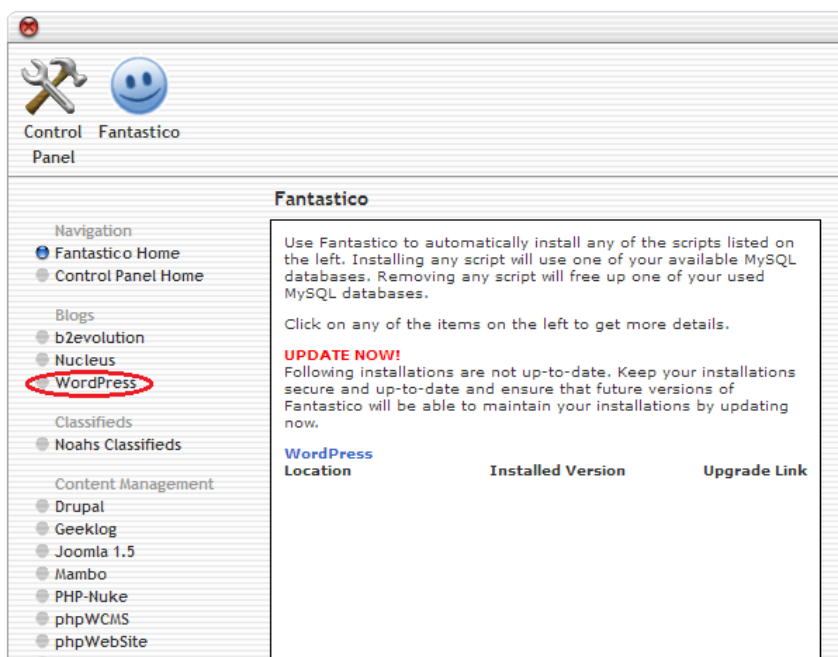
Control Panel
Fantastico

Navigation
Fantastico Home
Control Panel Home

Blogs
b2evolution
Nucleus
WordPress

Classifieds
Noahs Classifieds

Content Management
Drupal
Geeklog
Joomla 1.5
Mambo
PHP-Nuke
phpWCMS
phpWebSite

Fantastico

Use Fantastico to automatically install any of the scripts listed on the left. Installing any script will use one of your available MySQL databases. Removing any script will free up one of your used MySQL databases.

Click on any of the items on the left to get more details.

UPDATE NOW!
Following installations are not up-to-date. Keep your installations secure and up-to-date and ensure that future versions of Fantastico will be able to maintain your installations by updating now.

WordPress

| Location | Installed Version | Upgrade Link |
|---|---|---|